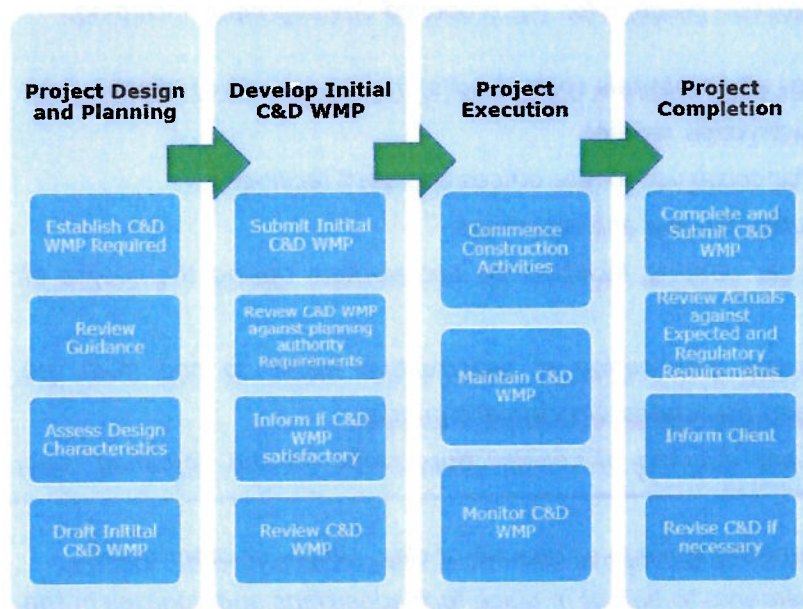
Project Design and Planning

Establish C&D WMP Required

Review Guidance

Assess Design Characteristics

Draft Initital C&D WMP

Develop Initial C&D WMP

Submit Initital C&D WMP

Review C&D WMP against planning authority Requirements

Inform if C&D WMP satisfactory

Review C&D WMP

Project Execution

Commence Construction Activities

Maintain C&D WMP

Monitor C&D WMP

Project Completion

Complete and Submit C&D WMP

Review Actuals against Expected and Regulatory Requiremetns

Inform Client

Revise C&D if necessary